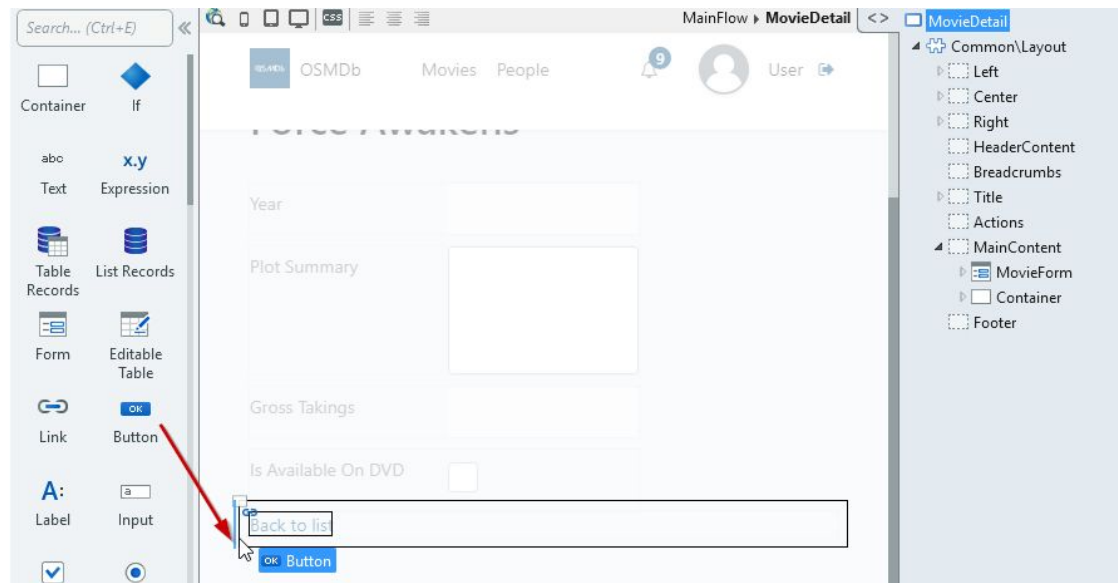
Search... (Ctrl+E)

Container
If
abc
Text
x.y
Expression
Table Records
List Records
Form
Editable Table
Link
OK
Button
A:
Label
a
Input

css

MainFlow ▸ MovieDetail <>

OSMDb
OSMDb
Movies
People
9
User

Force Awakens

Year
Plot Summary
Gross Takings
Is Available On DVD
Back to list
OK Button

MovieDetail
Common\Layout
Left
Center
Right
HeaderContent
Breadcrumbs
Title
Actions
MainContent
MovieForm
Container
Footer